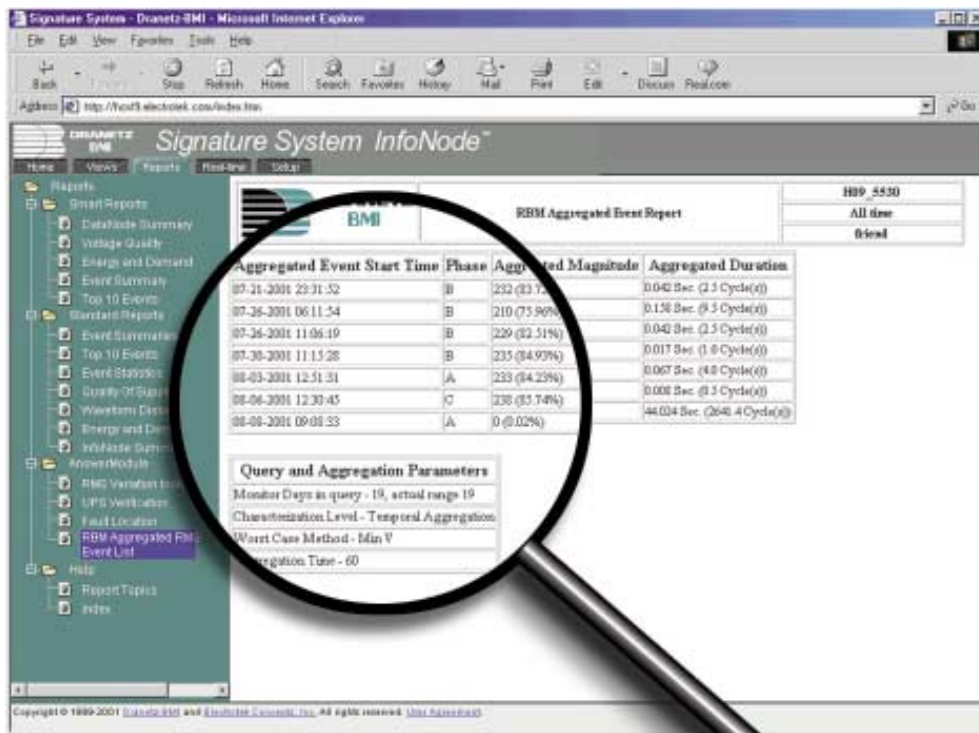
Signature System - Dranetz-BMI - Microsoft Internet Explorer

File Edit View Favorites Tools Help

Back Forward Stop Refresh Home Search Favorites History Mail Print Edit Discuss RealCom

Address http://host5.electrotek.com/index.htm

Go

DRANETZ BMI

Signature System InfoNode™

Home Views Reports Real-time Setup

Reports
Smart Reports
DataNode Summary
Voltage Quality
Energy and Demand
Event Summary
Top 10 Events
Standard Reports
Event Summaries
Top 10 Events
Event Statistics
Quality Of Supp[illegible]
Waveform Dist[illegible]
Energy and De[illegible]
InfoNode Summ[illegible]
AnswerModule
RMS Variation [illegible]
UPS Verification
Fault Location
RBM Aggregated RMS Event List
Help
Report Topics
Index

BMI

RBM Aggregated Event Report

HI0_5530
All time
friend

| Aggregated Event Start Time | Phase | Aggr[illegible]ted Magnitude | Aggregated Duration |
|---|---|---|---|
| 07-21-2001 23:31:52 | B | 232 (83.7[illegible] | 0.042 Sec. (2.5 Cycle(s)) |
| 07-26-2001 06:11:54 | B | 210 (75.96%) | 0.158 Sec. (9.5 Cycle(s)) |
| 07-26-2001 11:06:19 | B | 229 (82.51%) | 0.042 Sec. (2.5 Cycle(s)) |
| 07-30-2001 11:15:28 | B | 235 (84.93%) | 0.017 Sec. (1.0 Cycle(s)) |
| 08-03-2001 12:51:51 | A | 233 (84.23%) | 0.067 Sec. (4.0 Cycle(s)) |
| 08-06-2001 12:30:45 | C | 238 (85.74%) | 0.008 Sec. (0.5 Cycle(s)) |
| 08-08-2001 09:05:33 | A | 0 (0.02%) | 44.024 Sec. (2641.4 Cycle(s)) |

| Query and Aggregation Parameters |
|---|
| Monitor Days in query - 19, actual range 19 |
| Characterization Level - Temporal Aggregation |
| Worst Case Method - Min V |
| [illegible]regation Time - 60 |

Copyright © 1999-2001 Dranetz-BMI and Electrotek Concepts, Inc. All rights reserved. User Agreement